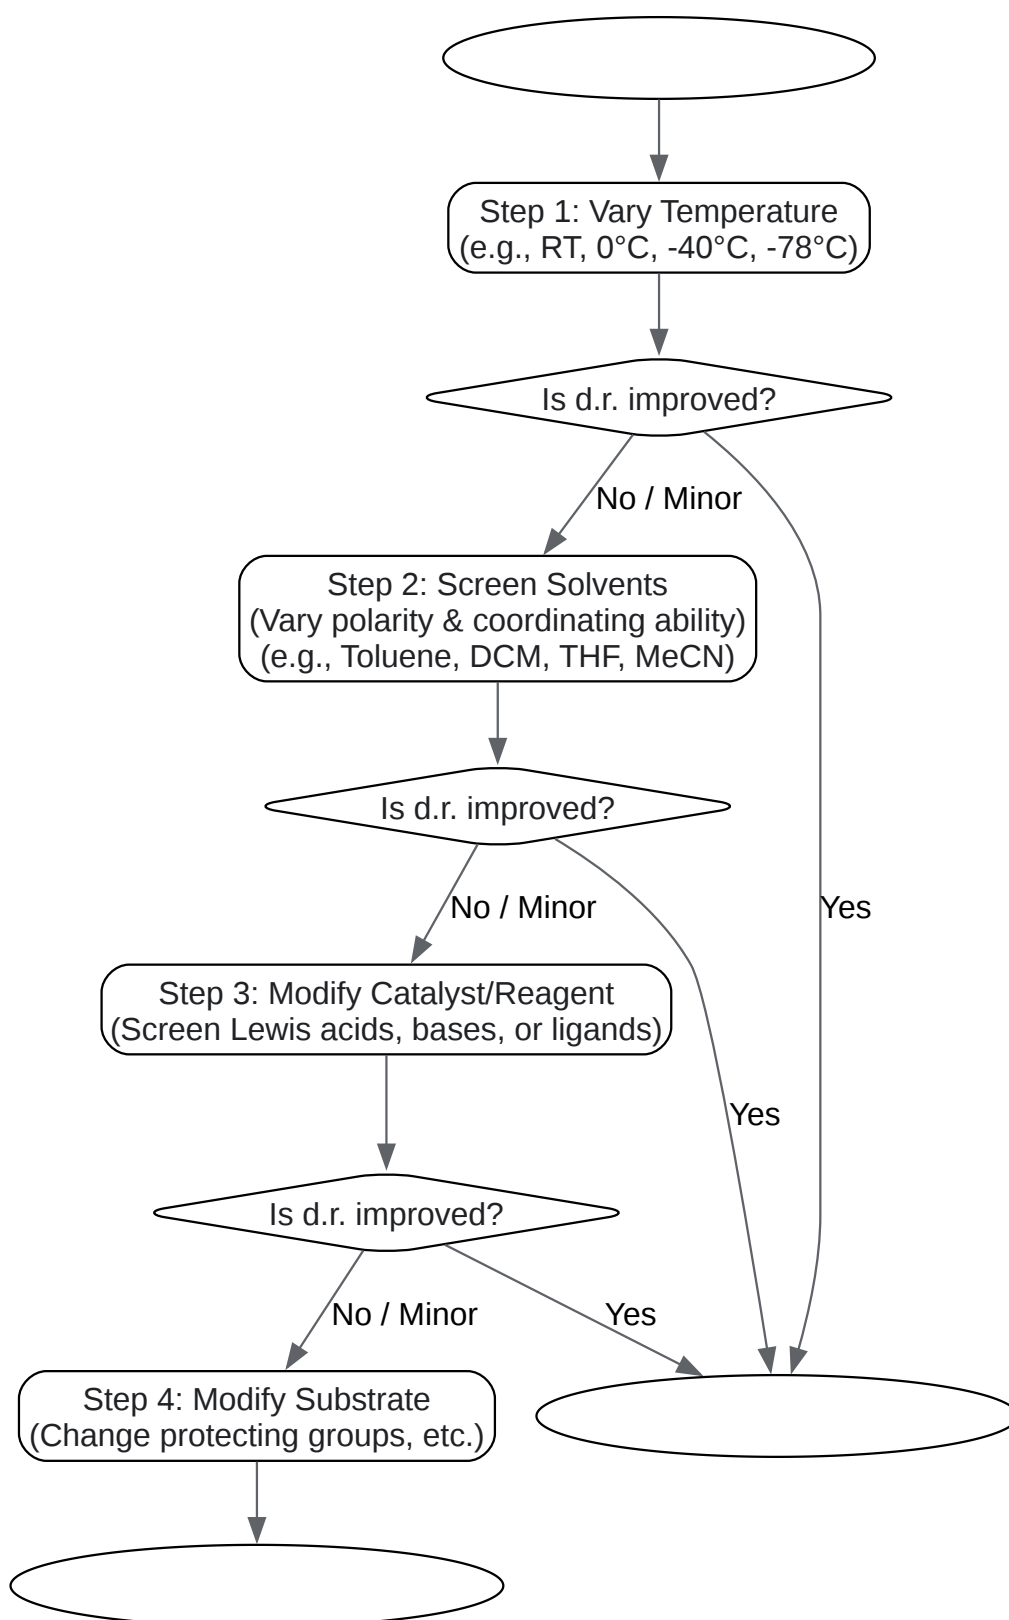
Step 1: Vary Temperature
(e.g., RT, 0°C, -40°C, -78°C)

Is d.r. improved?

No / Minor

Step 2: Screen Solvents
(Vary polarity & coordinating ability)
(e.g., Toluene, DCM, THF, MeCN)

Is d.r. improved?

No / Minor

Yes

Step 3: Modify Catalyst/Reagent
(Screen Lewis acids, bases, or ligands)

Yes

Is d.r. improved?

No / Minor

Yes

Step 4: Modify Substrate
(Change protecting groups, etc.)